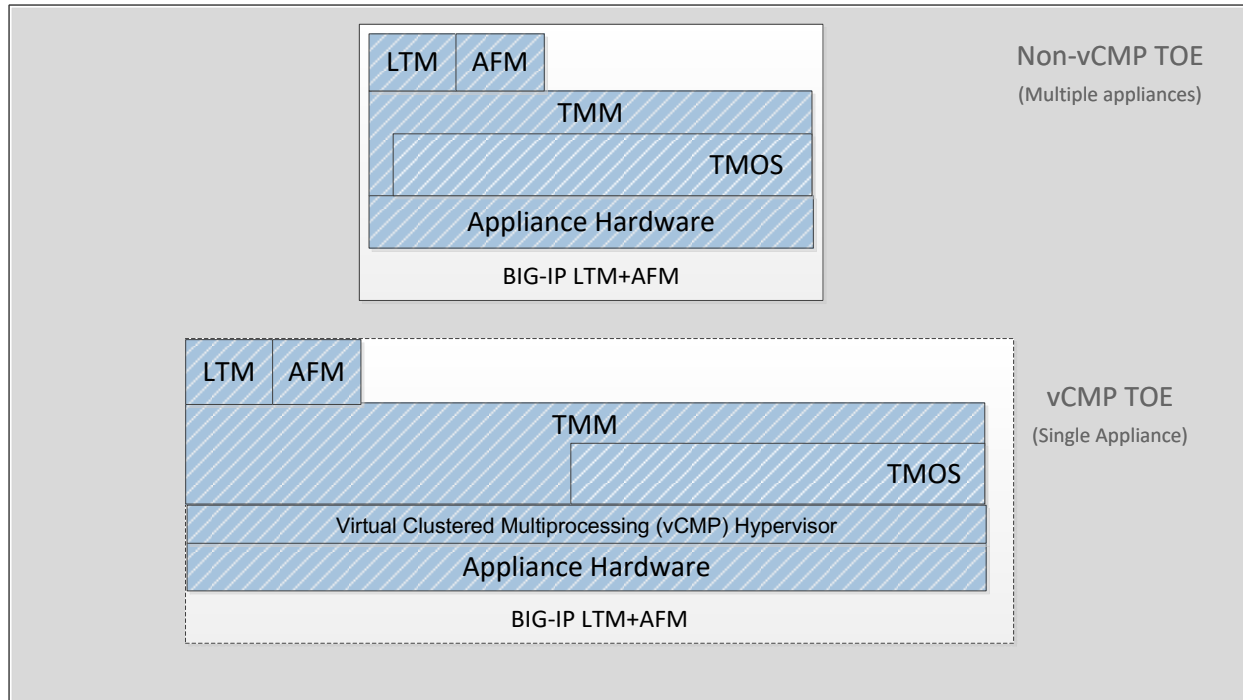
LTM AFM

TMM

TMOS

Appliance Hardware

BIG-IP LTM+AFM

Non-vCMP TOE
(Multiple appliances)

LTM AFM

TMM

TMOS

Virtual Clustered Multiprocessing (vCMP) Hypervisor

Appliance Hardware

BIG-IP LTM+AFM

vCMP TOE
(Single Appliance)